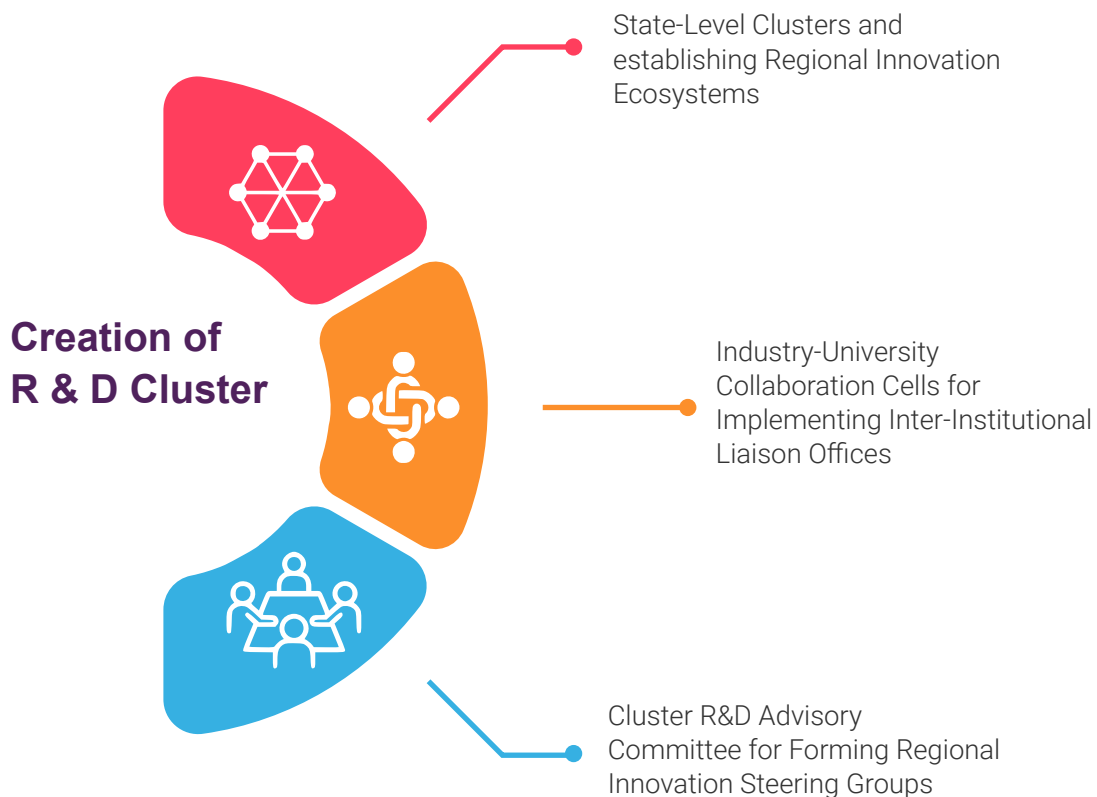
Creation of R & D Cluster

State-Level Clusters and establishing Regional Innovation Ecosystems

Industry-University Collaboration Cells for Implementing Inter-Institutional Liaison Offices

Cluster R&D Advisory Committee for Forming Regional Innovation Steering Groups